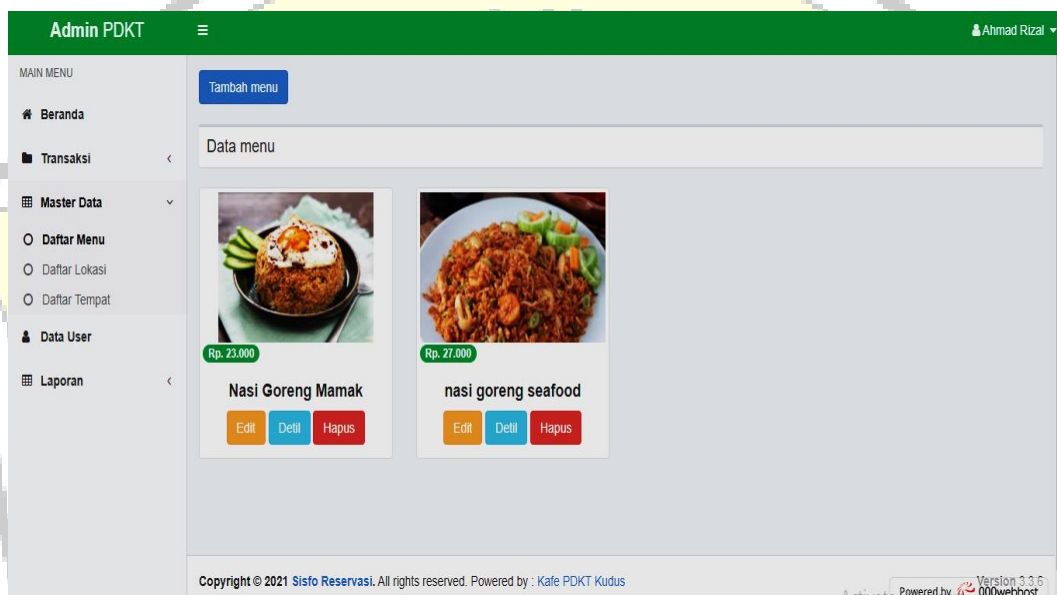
Admin PDKT

Ahmad Rizal

MAIN MENU

Beranda

Transaksi

Master Data

Daftar Menu

Daftar Lokasi

Daftar Tempat

Data User

Laporan

Tambah menu

Data menu

Rp. 23.000

Nasi Goreng Mamak

Edit Detil Hapus

Rp. 27.000

nasi goreng seafood

Edit Detil Hapus

Copyright © 2021 Sisfo Reservasi. All rights reserved. Powered by : Kafe PDKT Kudus

Version 3.3.6

Powered by 000webhost